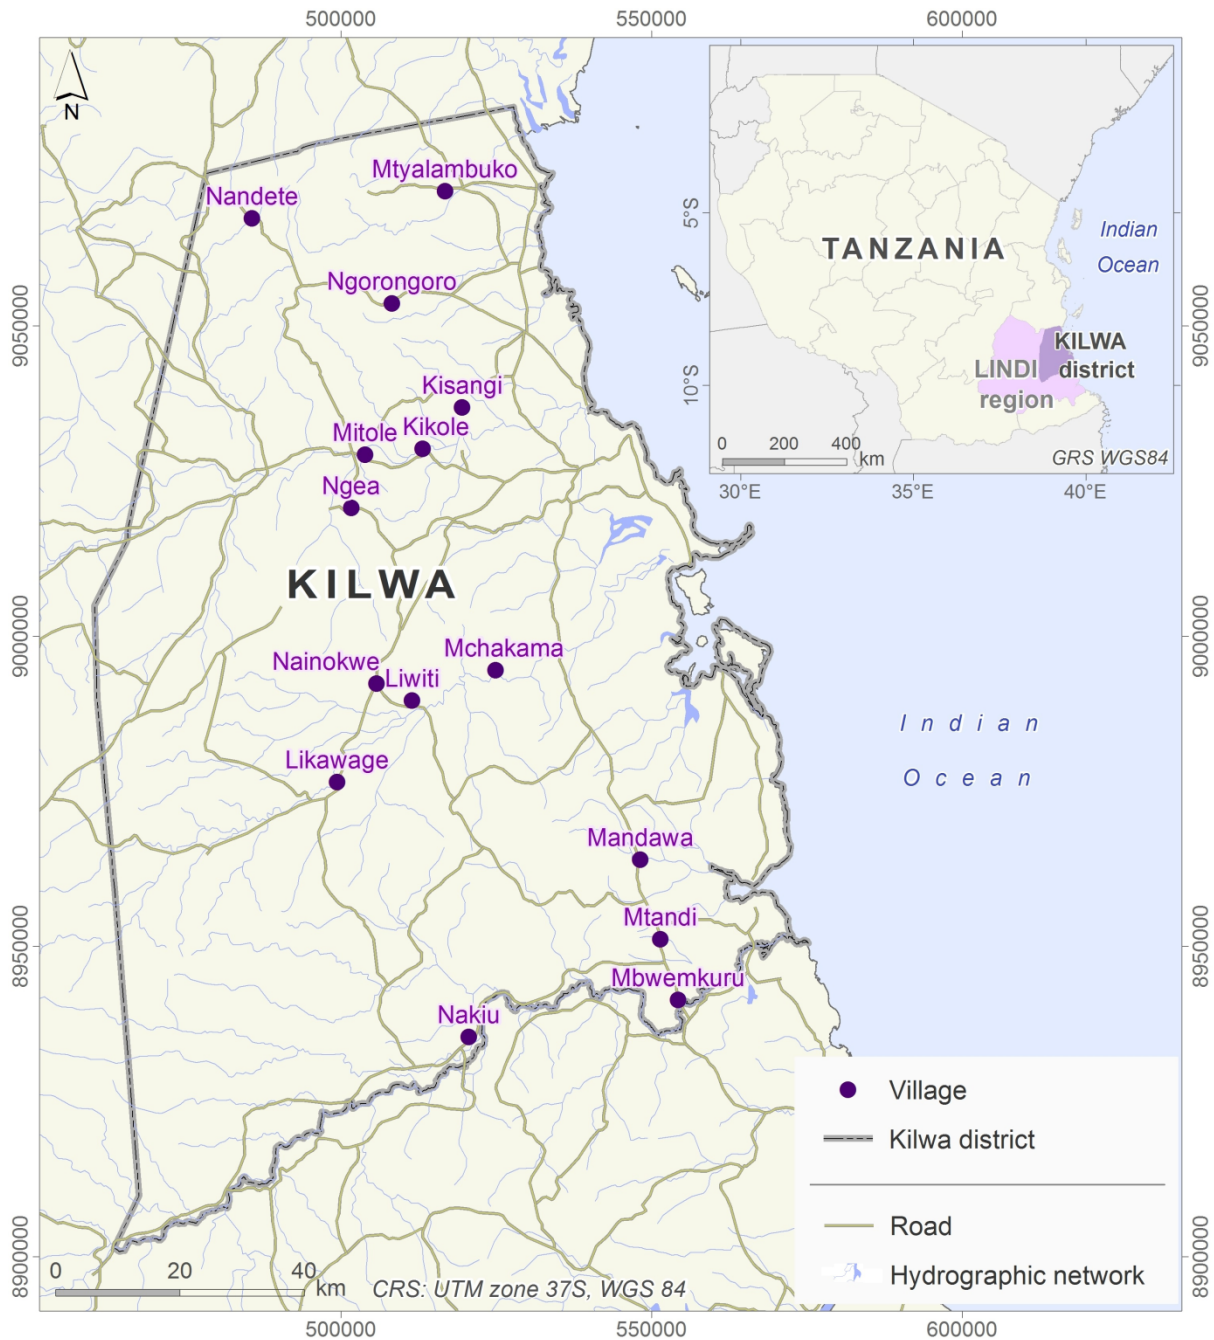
500000 550000 600000

N

Mtyalambuko
Nandete
Ngorongoro
Kisangi
Mitole
Kikole
Ngea
KILWA
Mchakama
Nainokwe
Liwiti
Likawage
Mandawa
Mtandi
Mbwemkuru
Nakiu

TANZANIA
Indian Ocean
KILWA district
LINDI region
5°S
10°S
0 200 400 km
GRS WGS84
30°E 35°E 40°E

Indian Ocean

9050000
9000000
8950000
8900000

9050000
9000000
8950000
8900000

Village
Kilwa district
Road
Hydrographic network

0 20 40 km
CRS: UTM zone 37S, WGS 84

500000 550000 600000